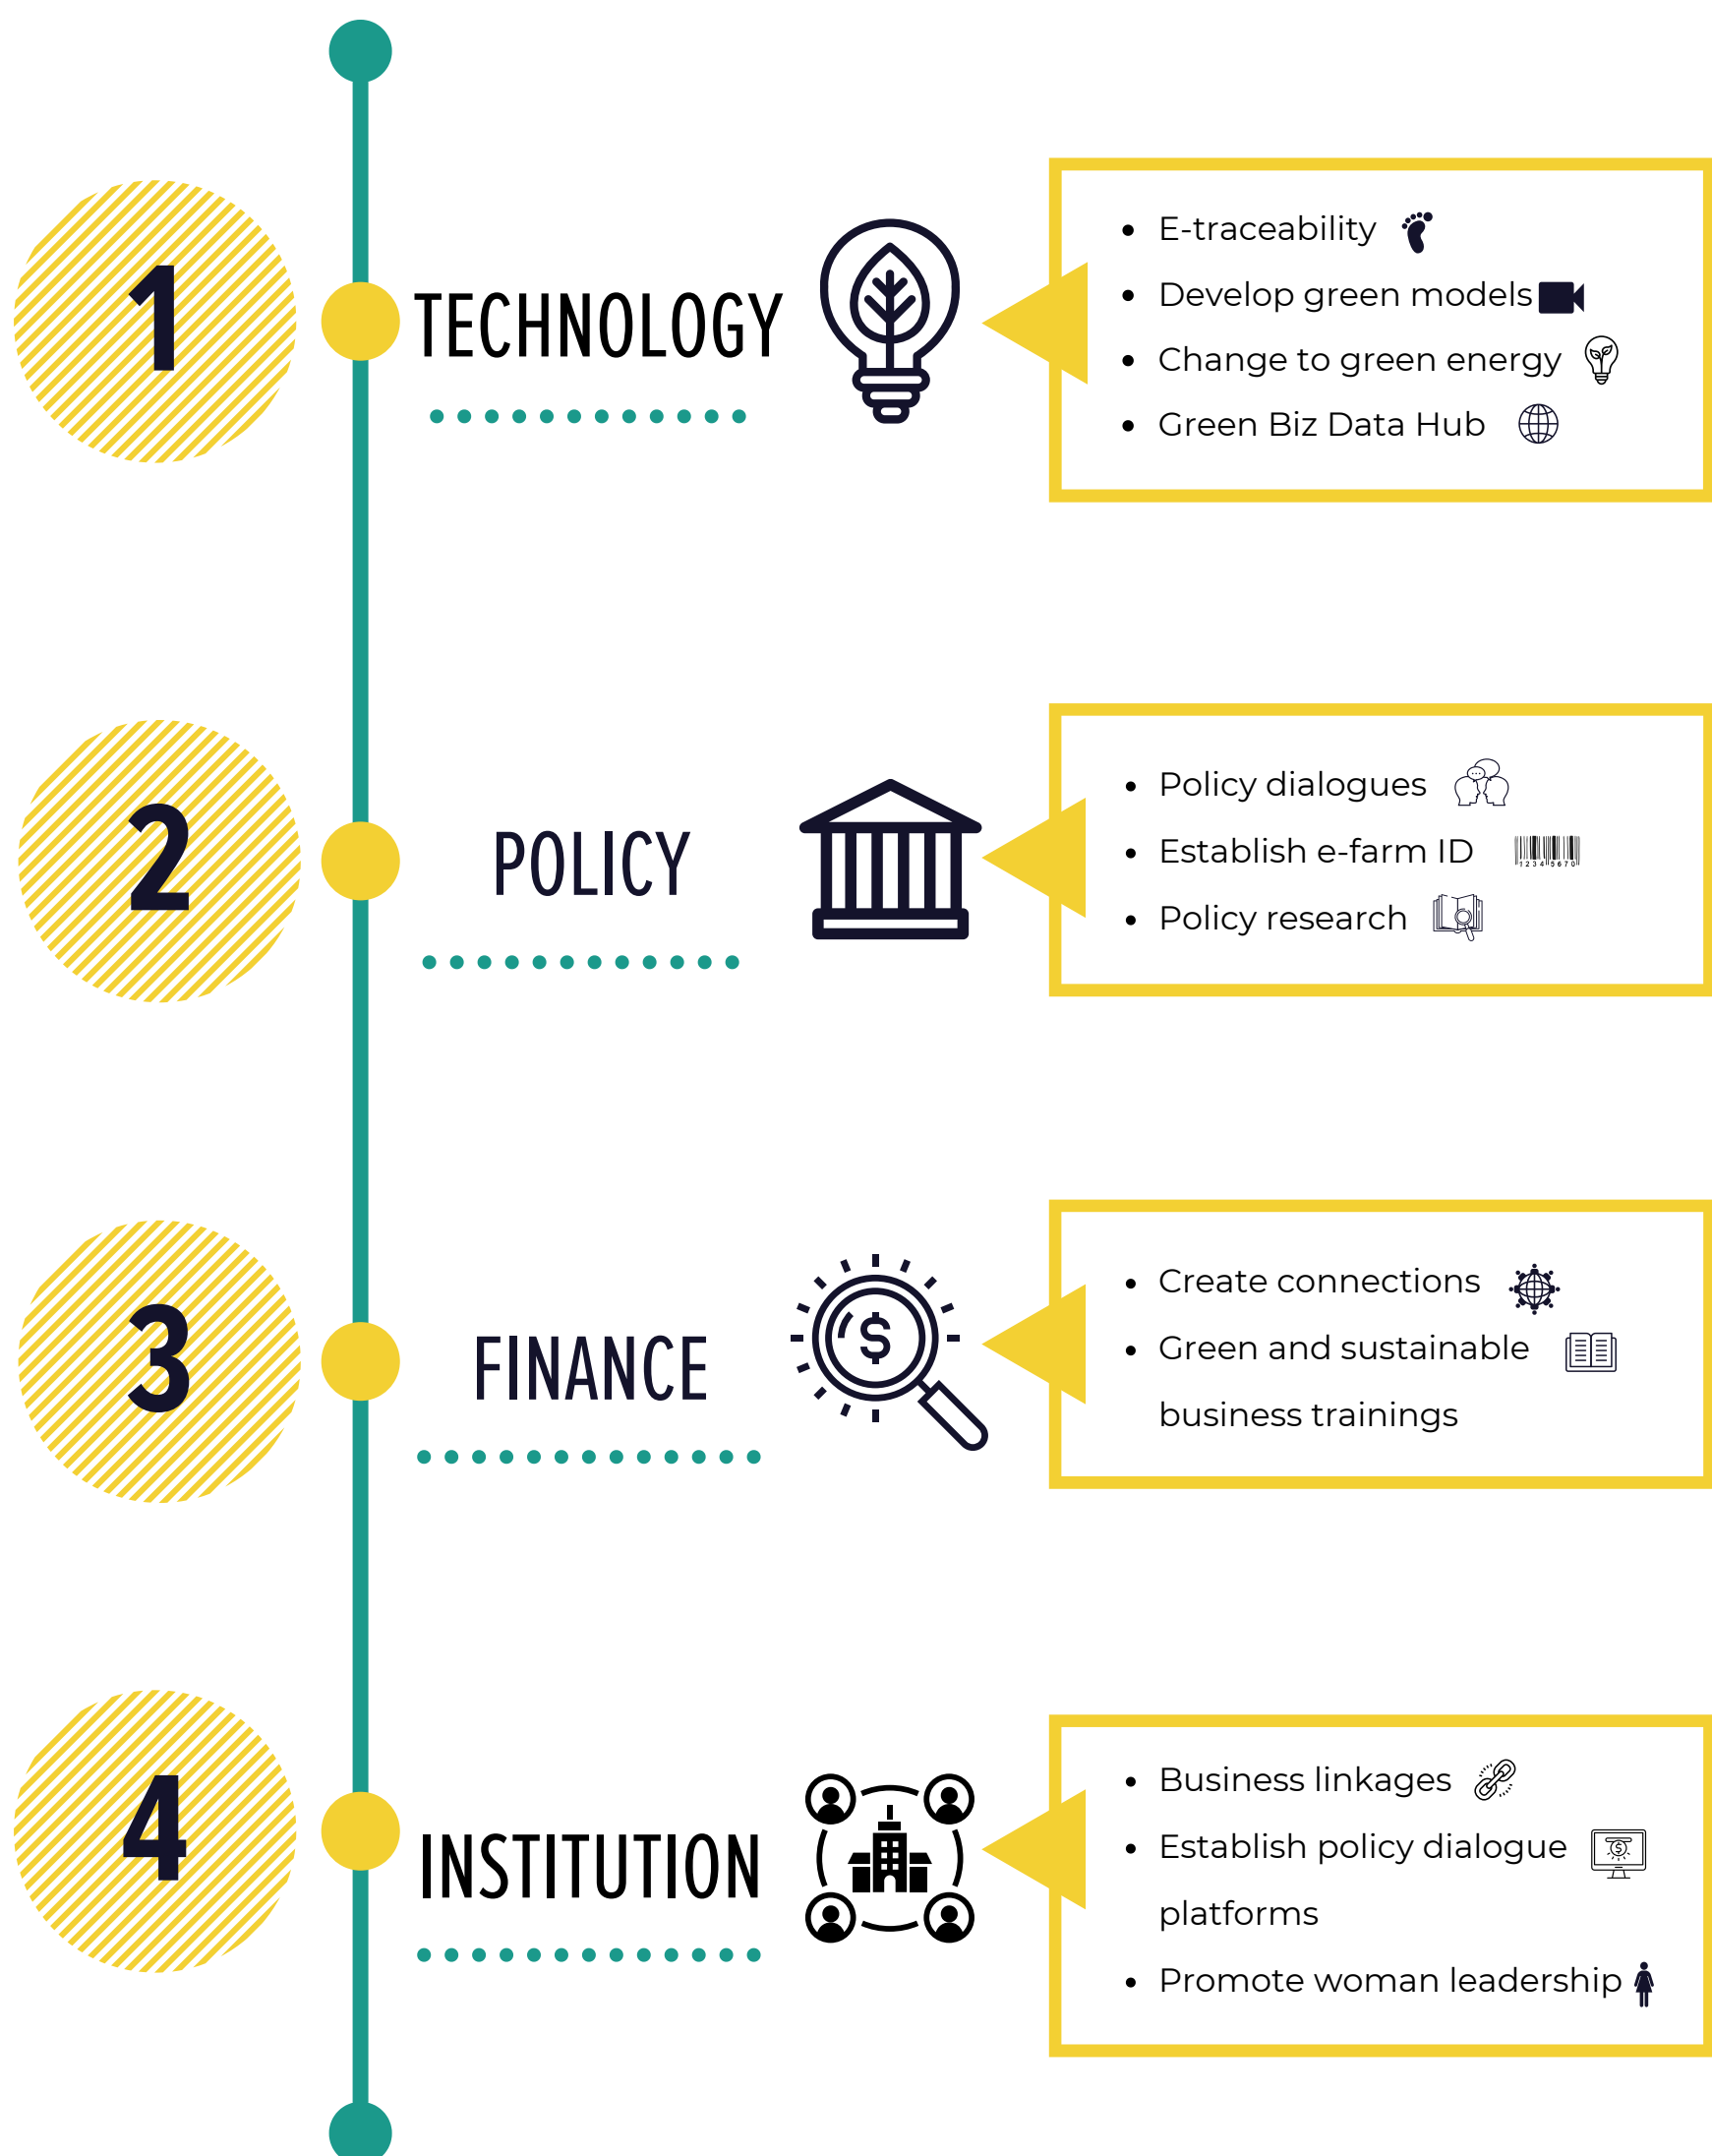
1

TECHNOLOGY

- E-traceability
- Develop green models
- Change to green energy
- Green Biz Data Hub

2

POLICY

- Policy dialogues
- Establish e-farm ID
- Policy research

3

FINANCE

$

- Create connections
- Green and sustainable business trainings

4

INSTITUTION

- Business linkages
- Establish policy dialogue platforms
- Promote woman leadership